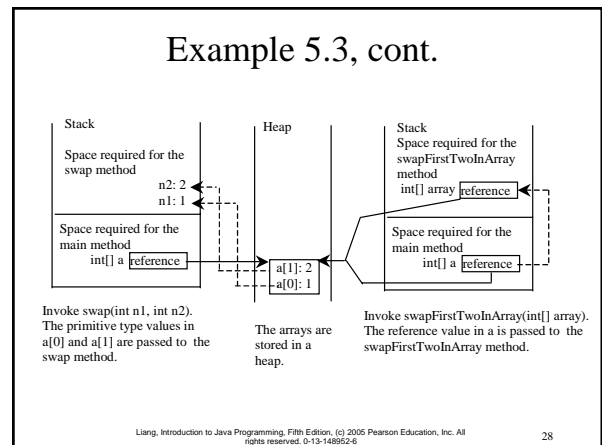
Example 5.3, cont.

Stack

Space required for the swap method

n2: 2

n1: 1

Space required for the main method

int[] a reference

Heap

a[1]: 2

a[0]: 1

Stack

Space required for the swapFirstTwoInArray method

int[] array reference

Space required for the main method

int[] a reference

Invoke swap(int n1, int n2). The primitive type values in a[0] and a[1] are passed to the swap method.

The arrays are stored in a heap.

Invoke swapFirstTwoInArray(int[] array). The reference value in a is passed to the swapFirstTwoInArray method.

Liang, Introduction to Java Programming, Fifth Edition, (c) 2005 Pearson Education, Inc. All rights reserved. 0-13-148952-6

28